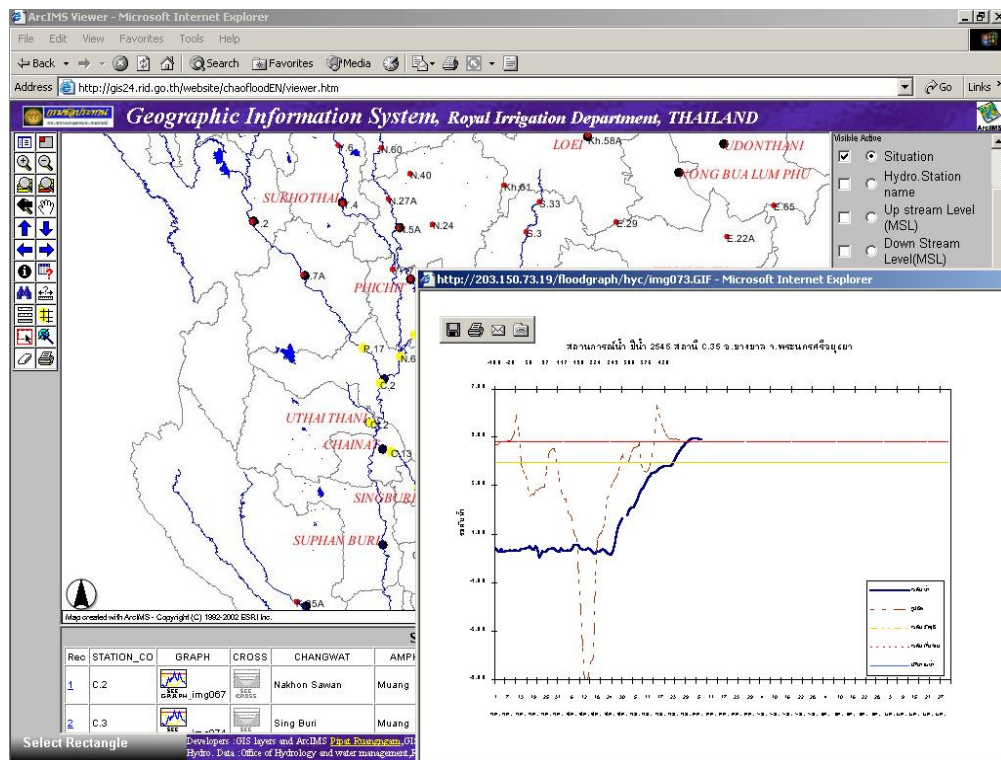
ArcIMS Viewer - Microsoft Internet Explorer

File Edit View Favorites Tools Help

Back Search Favorites Media

Address http://gis24.rid.go.th/website/chaofloodEN/viewer.htm Go Links

Geographic Information System, Royal Irrigation Department, THAILAND

ArcIMS

LOEI Kh.58A UDONTHANI NONG BUA LUM PHU N.60 Y.6 N.40 Kh.61 S.33 E.65 SUKHOTHAI Y.4 N.27A N.5A N.24 S.3 E.29 E.22A 2 N.7A PHICHIT P.17 N.6 C.2 UTHAI THANI C.2 CHAINAT C.13 SINGBURI SUPHAN BURI 5A

Visible Active
Situation
Hydro.Station name
Up stream Level (MSL)
Down Stream Level(MSL)

Map created with ArcIMS - Copyright (C) 1992-2002 ESRI Inc.

| Rec | STATION_CO | GRAPH | CROSS | CHANGWAT | AMPH |
|---|---|---|---|---|---|
| 1 | C.2 | SEE GRAPH img067 | SEE CROSS | Nakhon Sawan | Muang |
| 2 | C.3 | SEE img074 | SEE | Sing Buri | Muang |

Select Rectangle

Developers :GIS layers and ArcIMS Pipat Ruangrum,GI
Hydro. Data :Office of Hydrology and water management,R

http://203.150.73.19/floodgraph/hyc/img073.GIF - Microsoft Internet Explorer

สถานการณ์น้ำ ปีน้ำ 2545 สถานี C.35 จ.บางบาล จ.พระนครศรีอยุธยา

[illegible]